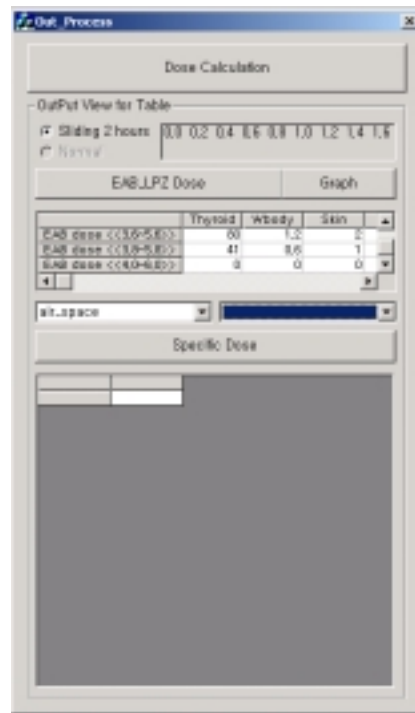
Out_Process

Dose Calculation

OutPut View for Table

Sliding 2 hours

Normal

0.0 0.2 0.4 0.6 0.8 1.0 1.2 1.4 1.6

EAB,LPZ Dose

Graph

| | Thyroid | Wbody | Skin |
|---|---|---|---|
| EAB dose <<3.6-5.6>> | 60 | 1.2 | 2 |
| EAB dose <<3.8-5.8>> | 41 | 0.6 | 1 |
| EAB dose <<4.0-6.0>> | 0 | 0 | 0 |

air_space

Specific Dose